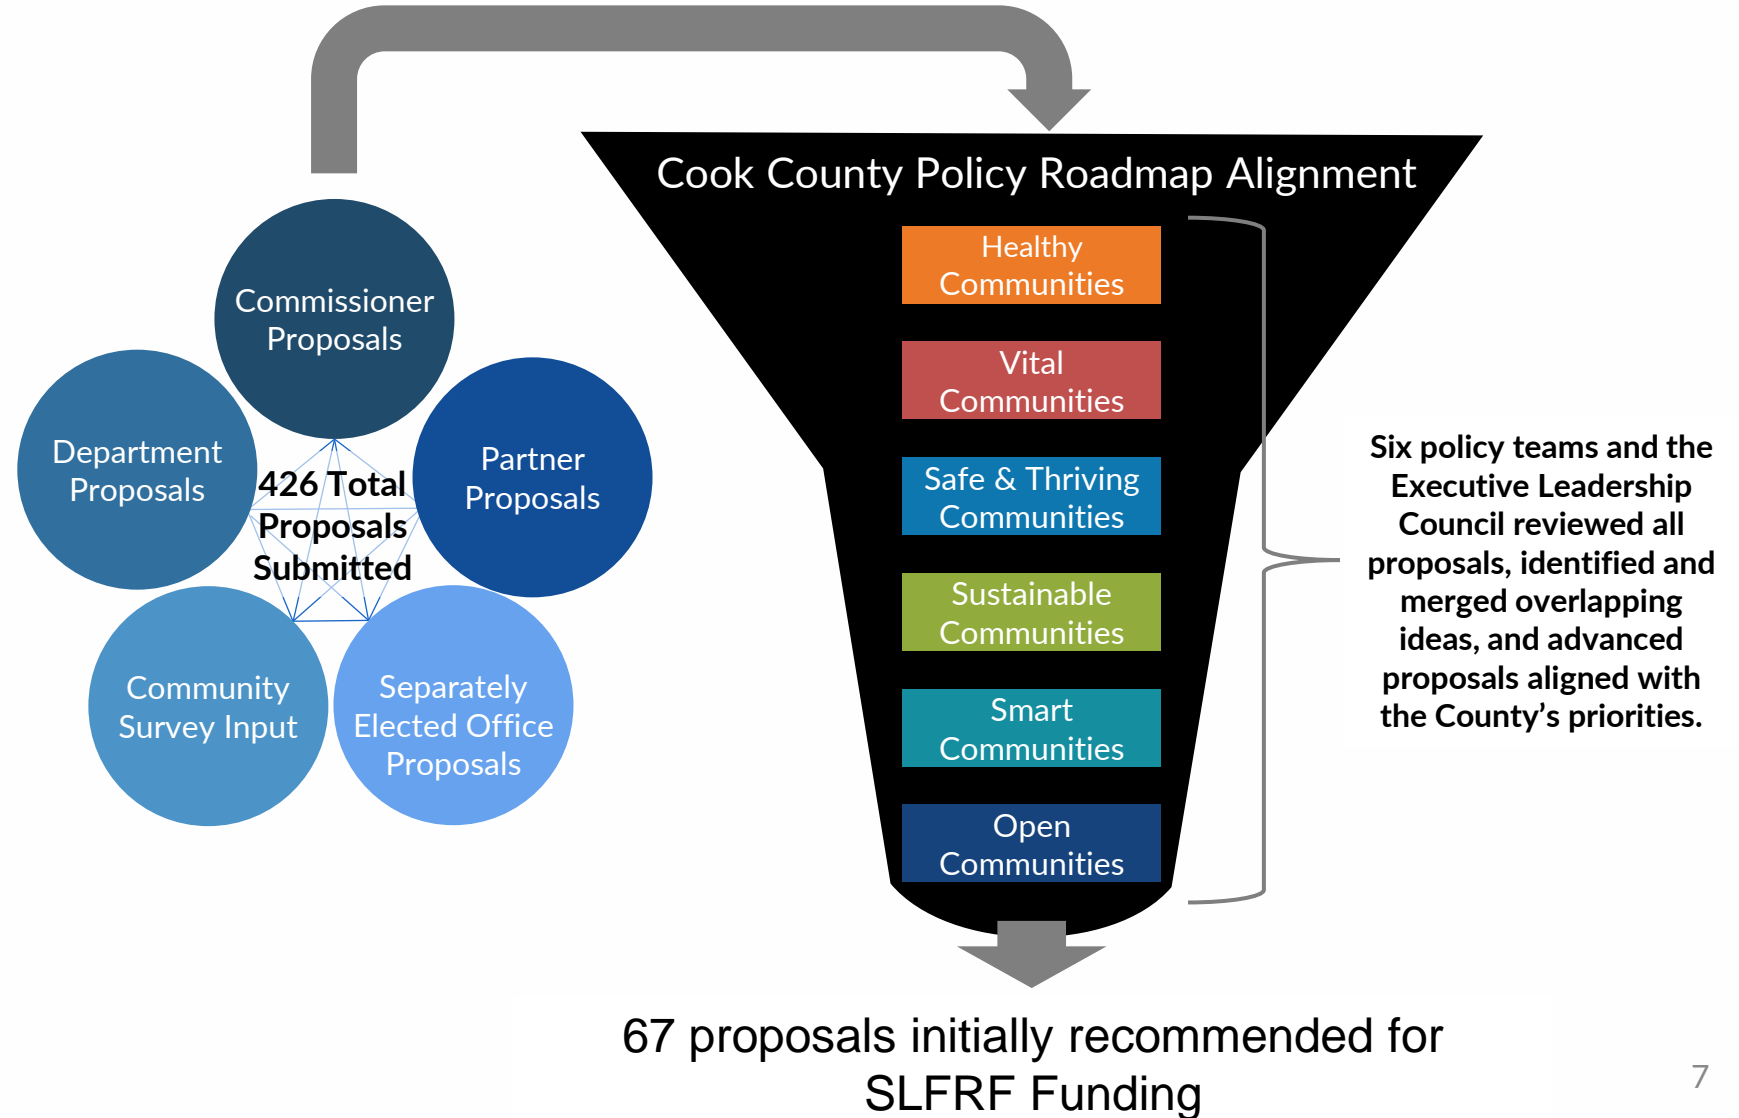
Commissioner Proposals

Department Proposals

Partner Proposals

426 Total Proposals Submitted

Community Survey Input

Separately Elected Office Proposals

Cook County Policy Roadmap Alignment

Healthy Communities

Vital Communities

Safe & Thriving Communities

Sustainable Communities

Smart Communities

Open Communities

Six policy teams and the Executive Leadership Council reviewed all proposals, identified and merged overlapping ideas, and advanced proposals aligned with the County's priorities.

67 proposals initially recommended for SLFRF Funding

7